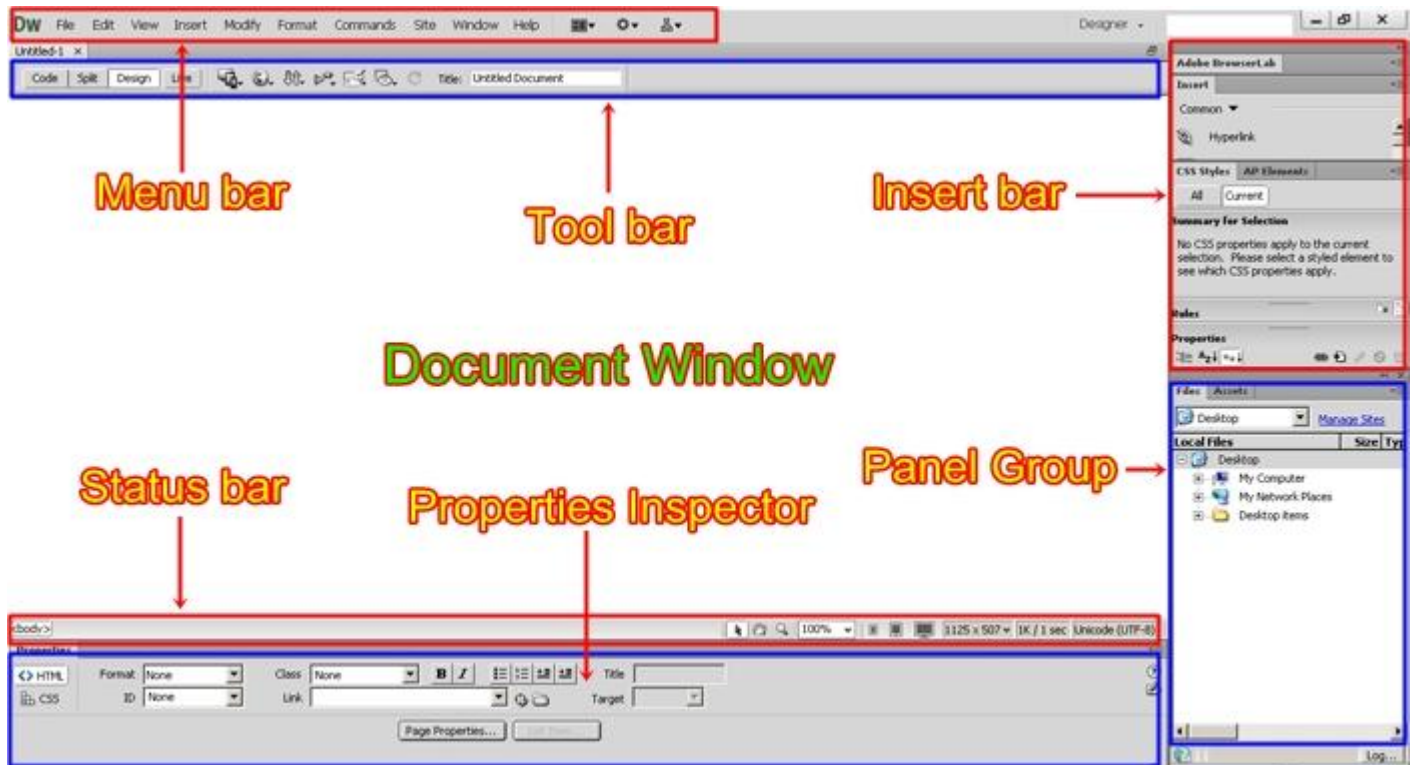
DW File Edit View Insert Modify Format Commands Site Window Help

Designer

Untitled-1

Code Split Design Live Title: Untitled Document

Adobe BrowserLab

Insert

Common

Hyperlink

CSS Styles AP Elements

All Current

Summary for Selection

No CSS properties apply to the current selection. Please select a styled element to see which CSS properties apply.

Rules

Properties

Menu bar

Tool bar

Insert bar

Document Window

Files Assets

Desktop Manage Sites

Local Files Size Typ

Desktop

My Computer

My Network Places

Desktop items

Panel Group

Status bar

Properties Inspector

<body>

100% 1125 x 507 1K / 1 sec Unicode (UTF-8)

Properties

HTML Format None Class None B I Title

CSS ID None Link Target

Page Properties... List Item...

Log...